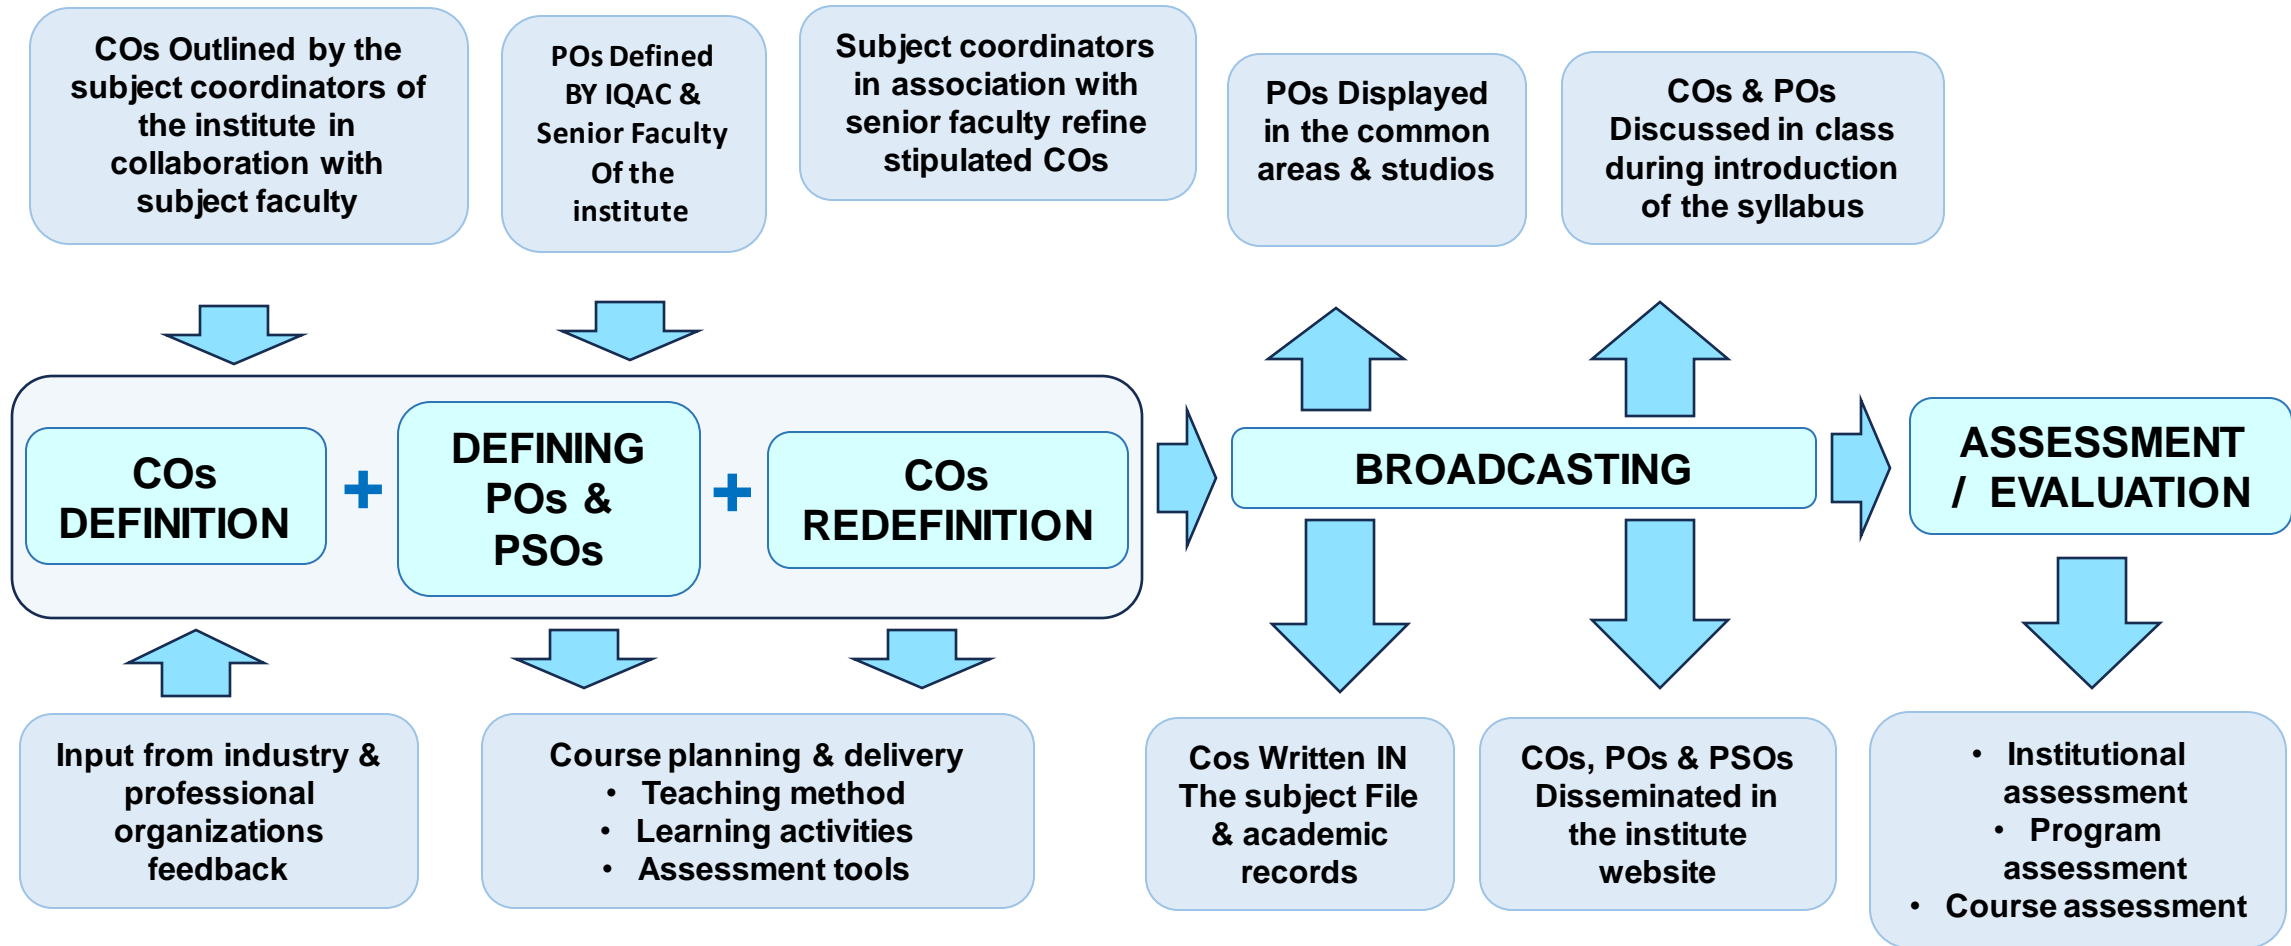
COs Outlined by the subject coordinators of the institute in collaboration with subject faculty

POs Defined BY IQAC & Senior Faculty Of the institute

Subject coordinators in association with senior faculty refine stipulated COs

POs Displayed in the common areas & studios

COs & POs Discussed in class during introduction of the syllabus

COs DEFINITION

+

DEFINING POs & PSOs

+

COs REDEFINITION

BROADCASTING

ASSESSMENT / EVALUATION

Input from industry & professional organizations feedback

Course planning & delivery
• Teaching method
• Learning activities
• Assessment tools

Cos Written IN The subject File & academic records

COs, POs & PSOs Disseminated in the institute website

• Institutional assessment
• Program assessment
• Course assessment